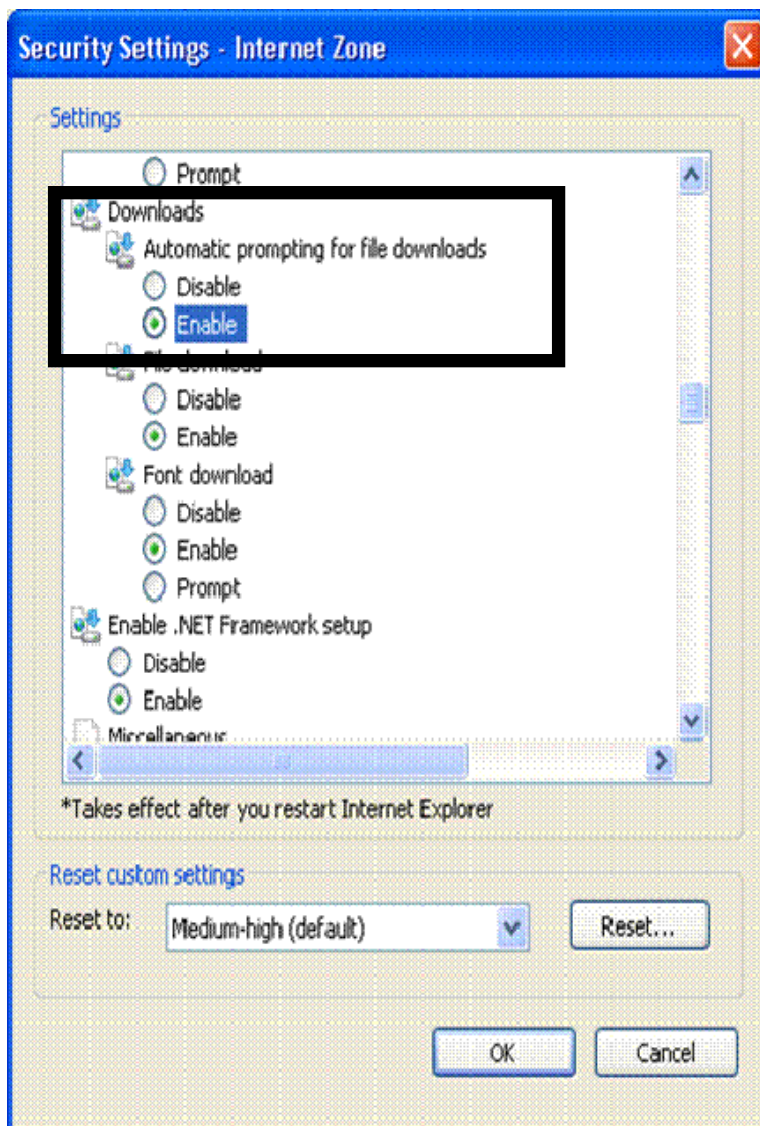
Security Settings - Internet Zone

Settings

Prompt

Downloads

Automatic prompting for file downloads

Disable

Enable

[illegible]

Disable

Enable

Font download

Disable

Enable

Prompt

Enable .NET Framework setup

Disable

Enable

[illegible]

*Takes effect after you restart Internet Explorer

Reset custom settings

Reset to: Medium-high (default)

Reset...

OK

Cancel